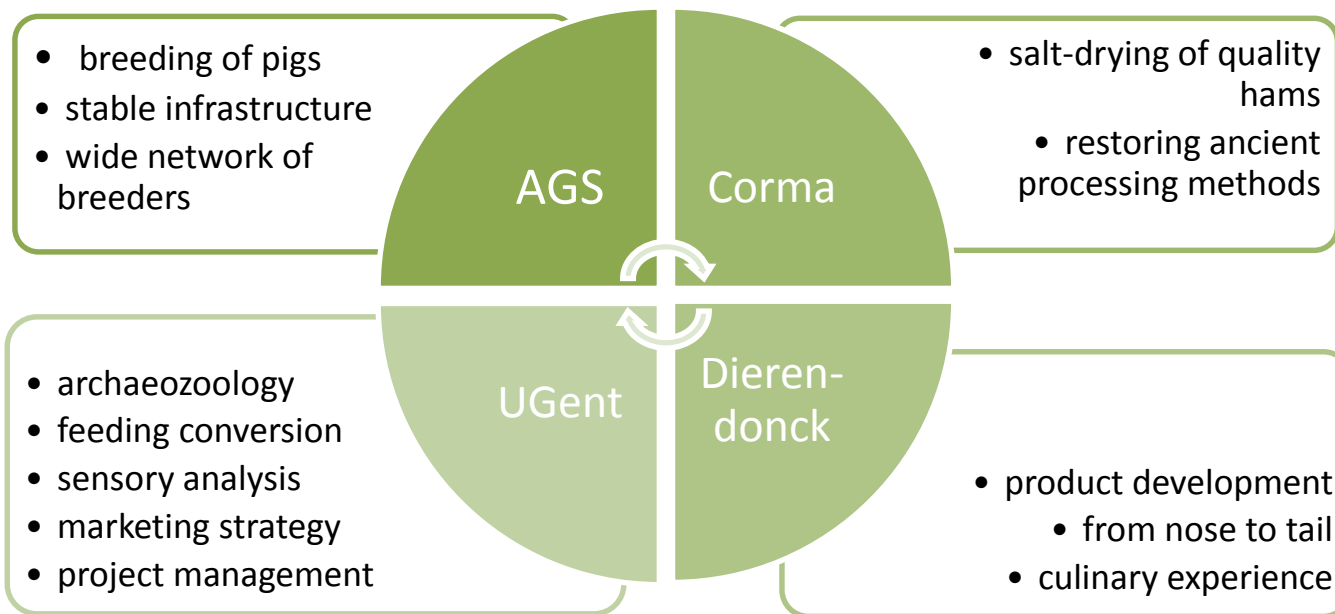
- breeding of pigs
- stable infrastructure
- wide network of breeders

AGS

Corma

- salt-drying of quality hams
- restoring ancient processing methods

UGent

Dierendonck

- archaeozoology
- feeding conversion
- sensory analysis
- marketing strategy
- project management

- product development
- from nose to tail
- culinary experience